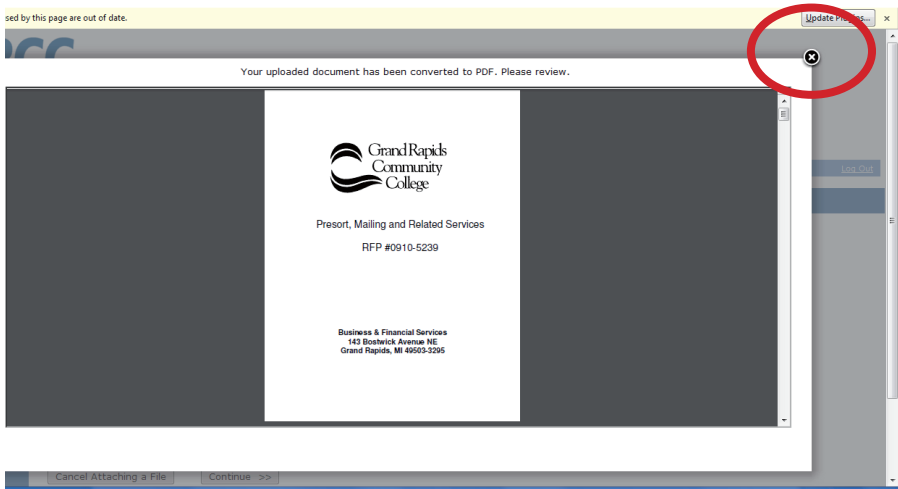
sed by this page are out of date.

Update Pl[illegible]s...

×

Your uploaded document has been converted to PDF. Please review.

Grand Rapids Community College

Presort, Mailing and Related Services

RFP #0910-5239

Business & Financial Services
143 Bostwick Avenue NE
Grand Rapids, MI 49503-3295

Log Out

Cancel Attaching a File

Continue >>